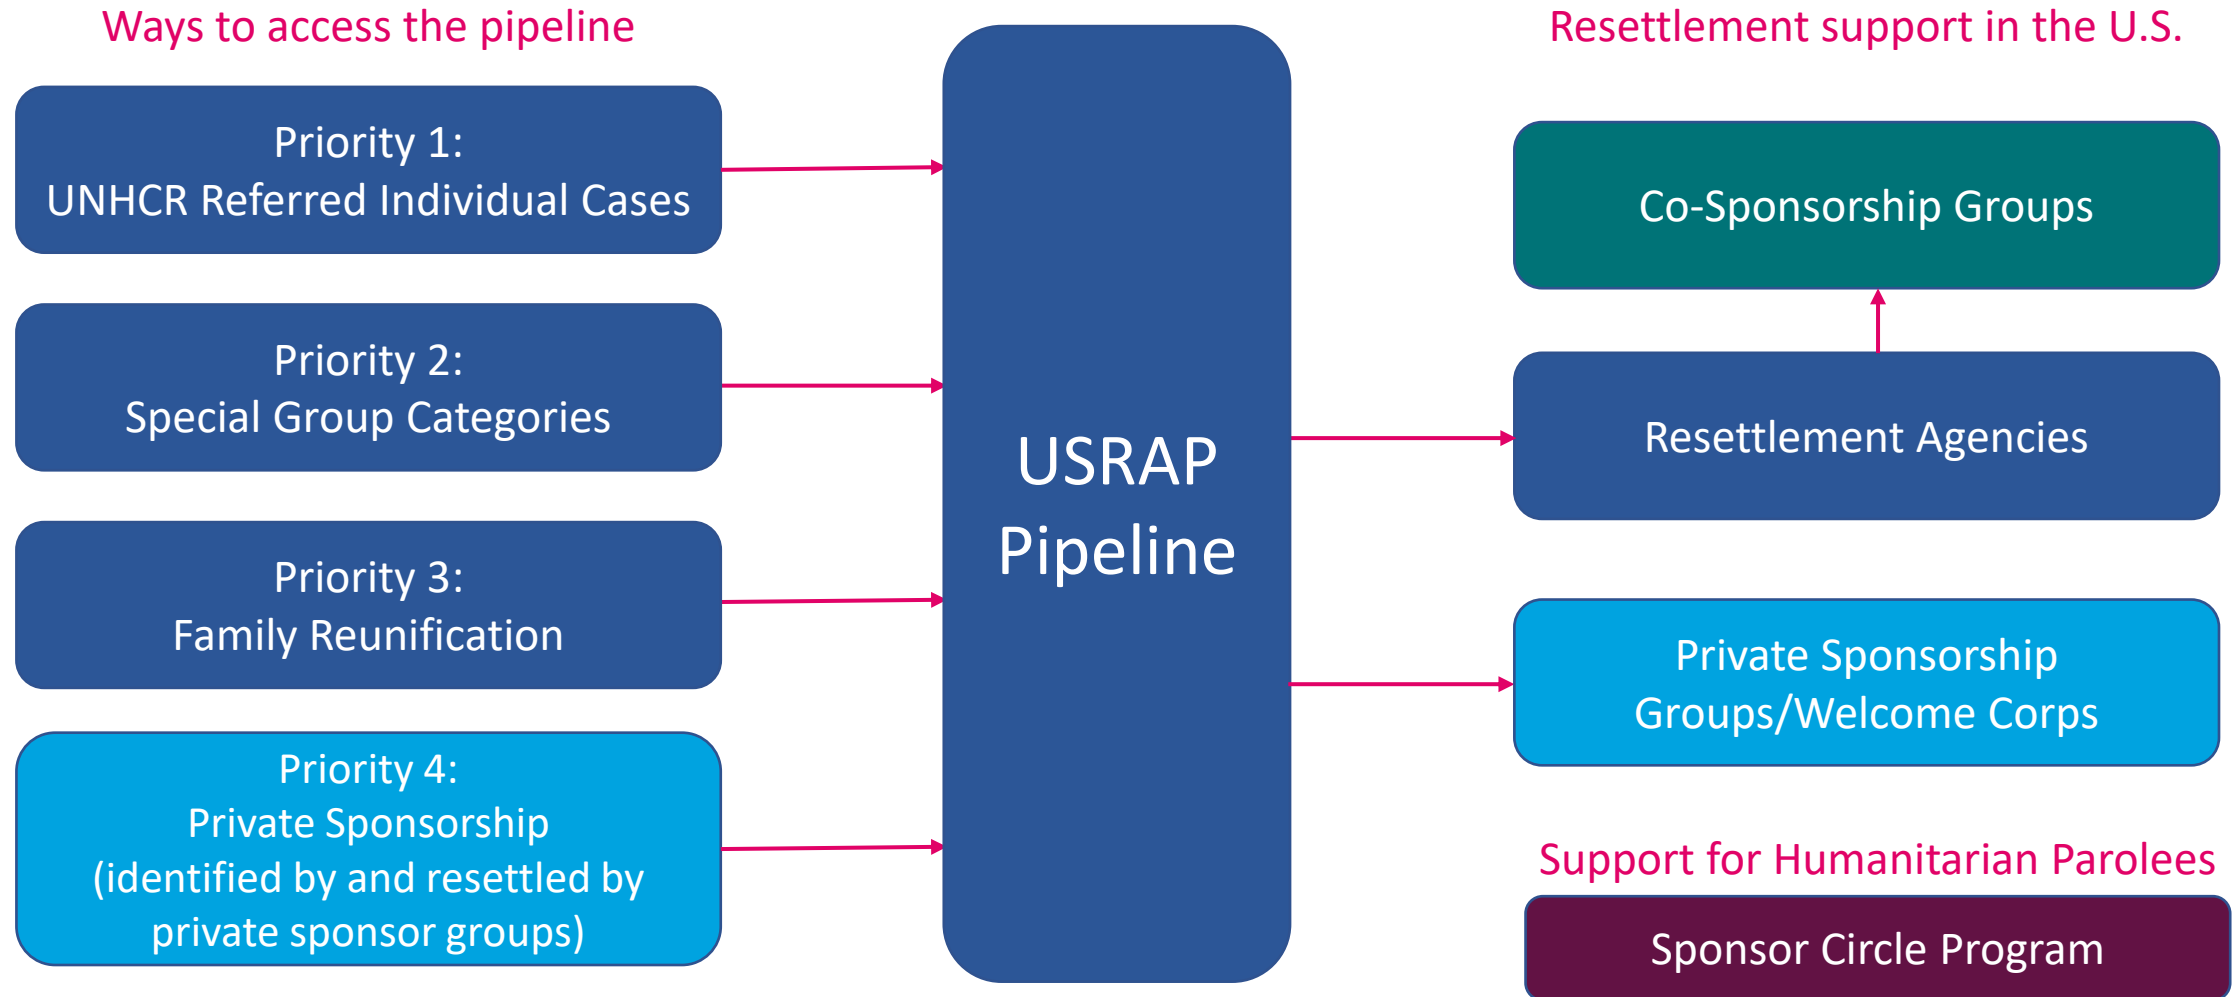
Ways to access the pipeline

Priority 1:
UNHCR Referred Individual Cases

Priority 2:
Special Group Categories

Priority 3:
Family Reunification

Priority 4:
Private Sponsorship
(identified by and resettled by private sponsor groups)

USRAP Pipeline

Resettlement support in the U.S.

Co-Sponsorship Groups

Resettlement Agencies

Private Sponsorship Groups/Welcome Corps

Support for Humanitarian Parolees

Sponsor Circle Program